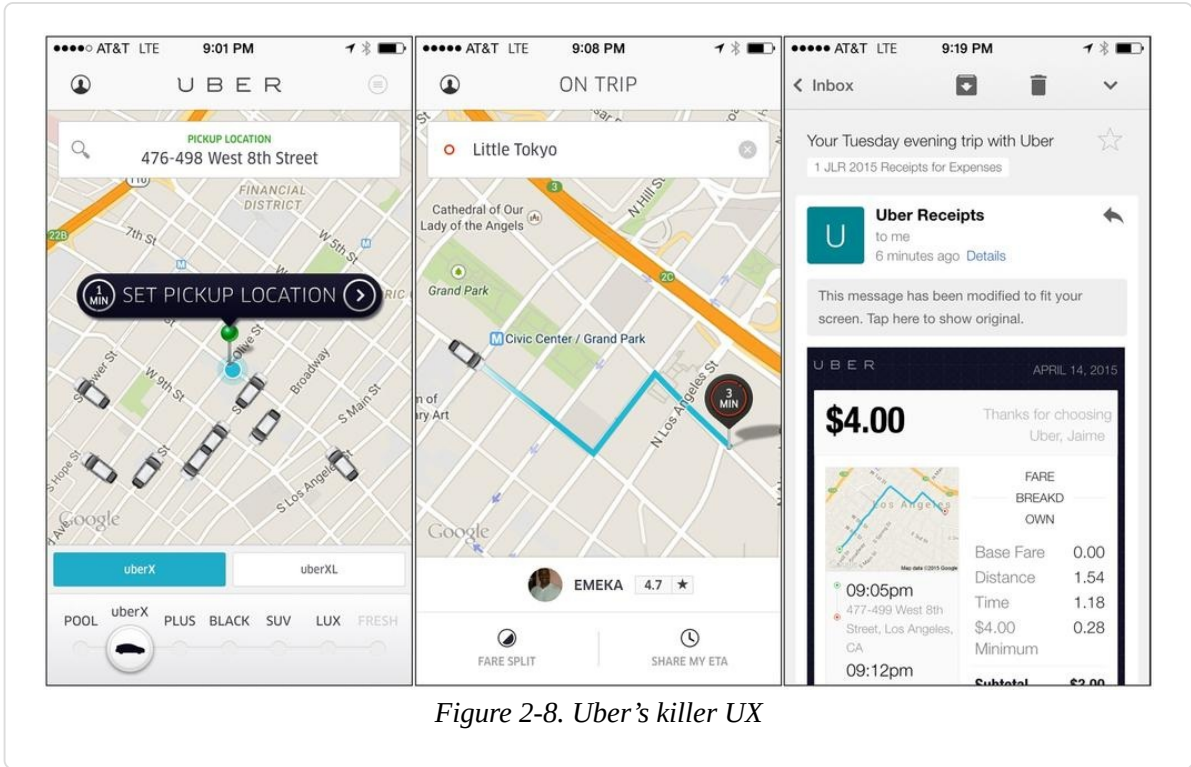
●●●●○ AT&T LTE 9:01 PM

UBER

PICKUP LOCATION
476-498 West 8th Street

FINANCIAL DISTRICT

7th St

W 5th St

1 MIN SET PICKUP LOCATION

Olive St

W 9th St

Broadway

S Main St

Flower St

S Hope St

S Los Angeles

Google

uberX

uberXL

POOL uberX PLUS BLACK SUV LUX FRESH

●●●●● AT&T LTE 9:08 PM

ON TRIP

Little Tokyo

Cathedral of Our Lady of the Angels

N Hill St

Grand Park

Civic Center / Grand Park

N Los Angeles St

3 MIN

Google

EMEKA 4.7 ★

FARE SPLIT

SHARE MY ETA

●●●●● AT&T LTE 9:19 PM

< Inbox

Your Tuesday evening trip with Uber

1 JLR 2015 Receipts for Expenses

U

Uber Receipts

to me

6 minutes ago Details

This message has been modified to fit your screen. Tap here to show original.

UBER APRIL 14, 2015

$4.00

Thanks for choosing Uber, Jaime

FARE BREAKDOWN

| Base Fare | 0.00 |
|---|---|
| Distance | 1.54 |
| Time | 1.18 |
| $4.00 Minimum | 0.28 |
| Subtotal | $2.00 |

09:05pm
477-499 West 8th Street, Los Angeles, CA

09:12pm

Figure 2-8. Uber’s killer UX